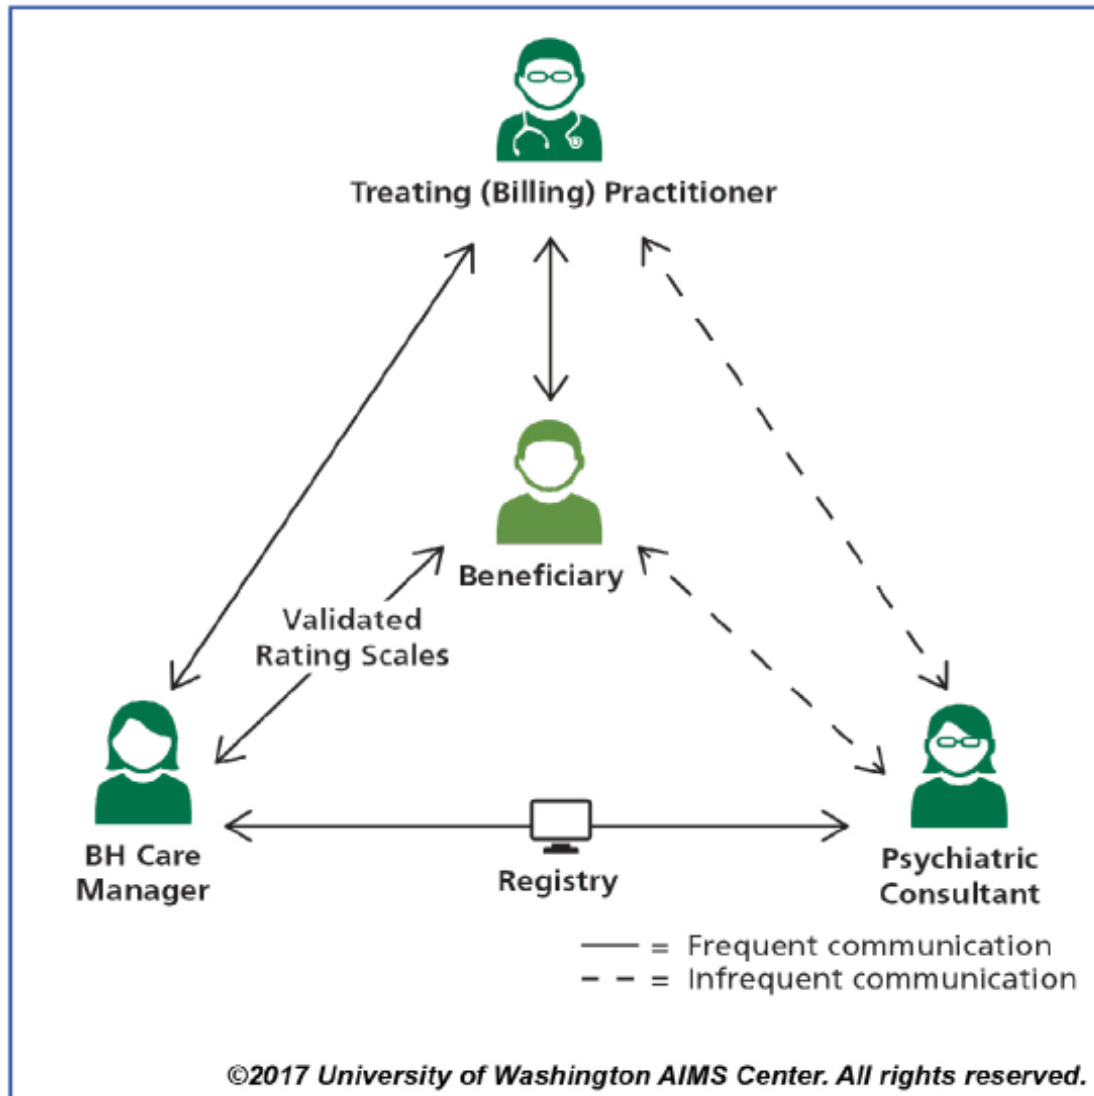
Treating (Billing) Practitioner

Beneficiary

Validated Rating Scales

BH Care Manager

Registry

Psychiatric Consultant

—— = Frequent communication
– – – = Infrequent communication

©2017 University of Washington AIMS Center. All rights reserved.